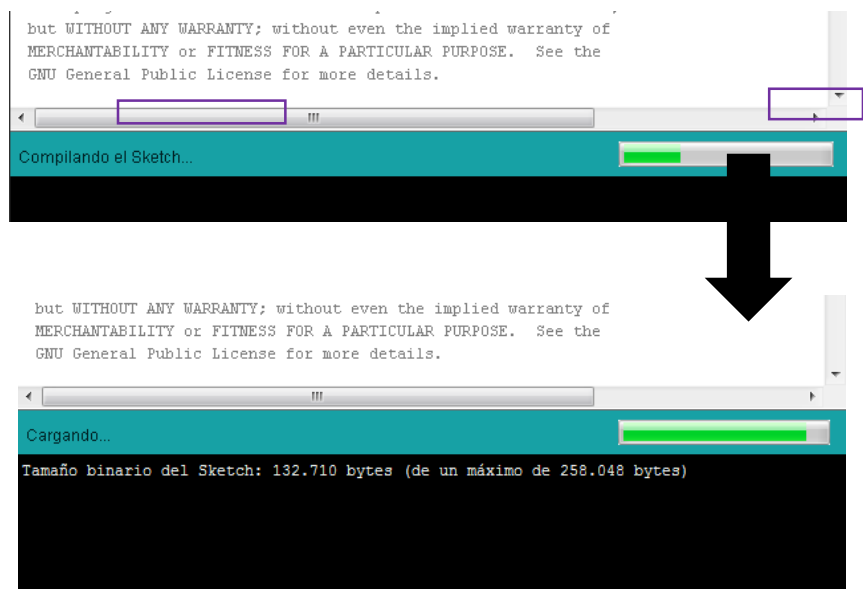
but WITHOUT ANY WARRANTY; without even the implied warranty of MERCHANTABILITY or FITNESS FOR A PARTICULAR PURPOSE. See the GNU General Public License for more details.

Compilando el Sketch...

but WITHOUT ANY WARRANTY; without even the implied warranty of MERCHANTABILITY or FITNESS FOR A PARTICULAR PURPOSE. See the GNU General Public License for more details.

Cargando...

Tamaño binario del Sketch: 132.710 bytes (de un máximo de 258.048 bytes)